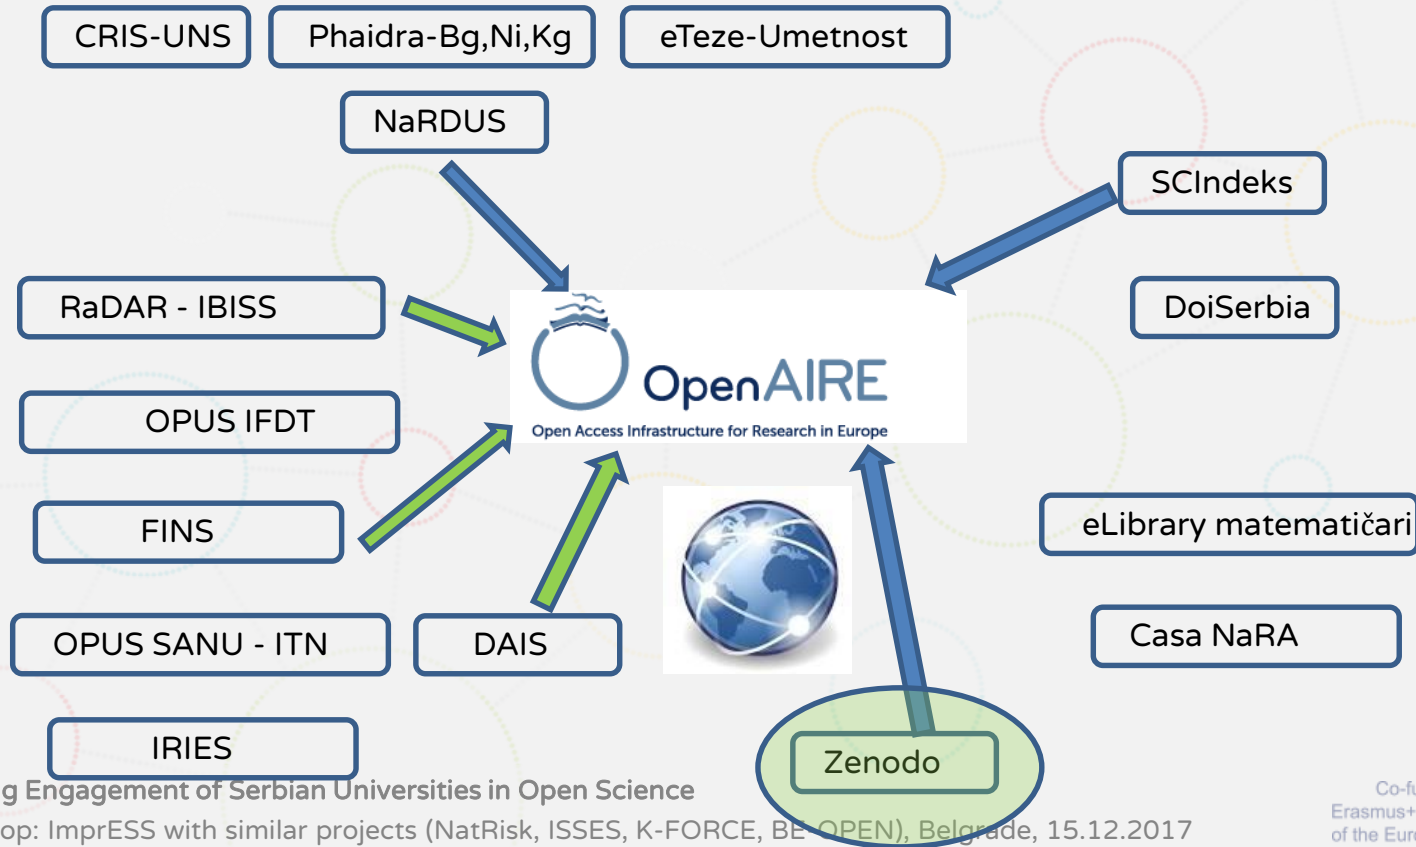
CRIS-UNS

Phaidra-Bg,Ni,Kg

eTeze-Umetnost

NaRDUS

SCIndeks

RaDAR - IBISS

DoiSerbia

OpenAIRE
Open Access Infrastructure for Research in Europe

OPUS IFDT

FINS

eLibrary matematičari

OPUS SANU - ITN

DAIS

Casa NaRA

IRIES

Zenodo

g Engagement of Serbian Universities in Open Science
op: ImprESS with similar projects (NatRisk, ISSES, K-FORCE, BE-OPEN), Belgrade, 15.12.2017

Co-fu
Erasmus+
of the Eur